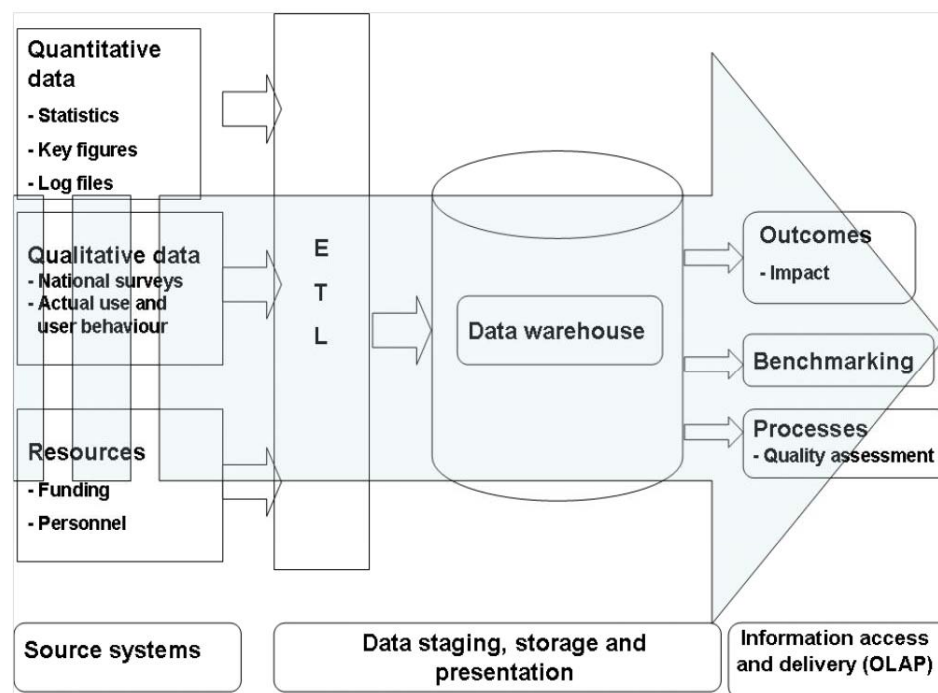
Quantitative data
- Statistics
- Key figures
- Log files

Qualitative data
- National surveys
- Actual use and user behaviour

Resources
- Funding
- Personnel

E
T
L

Data warehouse

Outcomes
- Impact

Benchmarking

Processes
- Quality assessment

Source systems

Data staging, storage and presentation

Information access and delivery (OLAP)